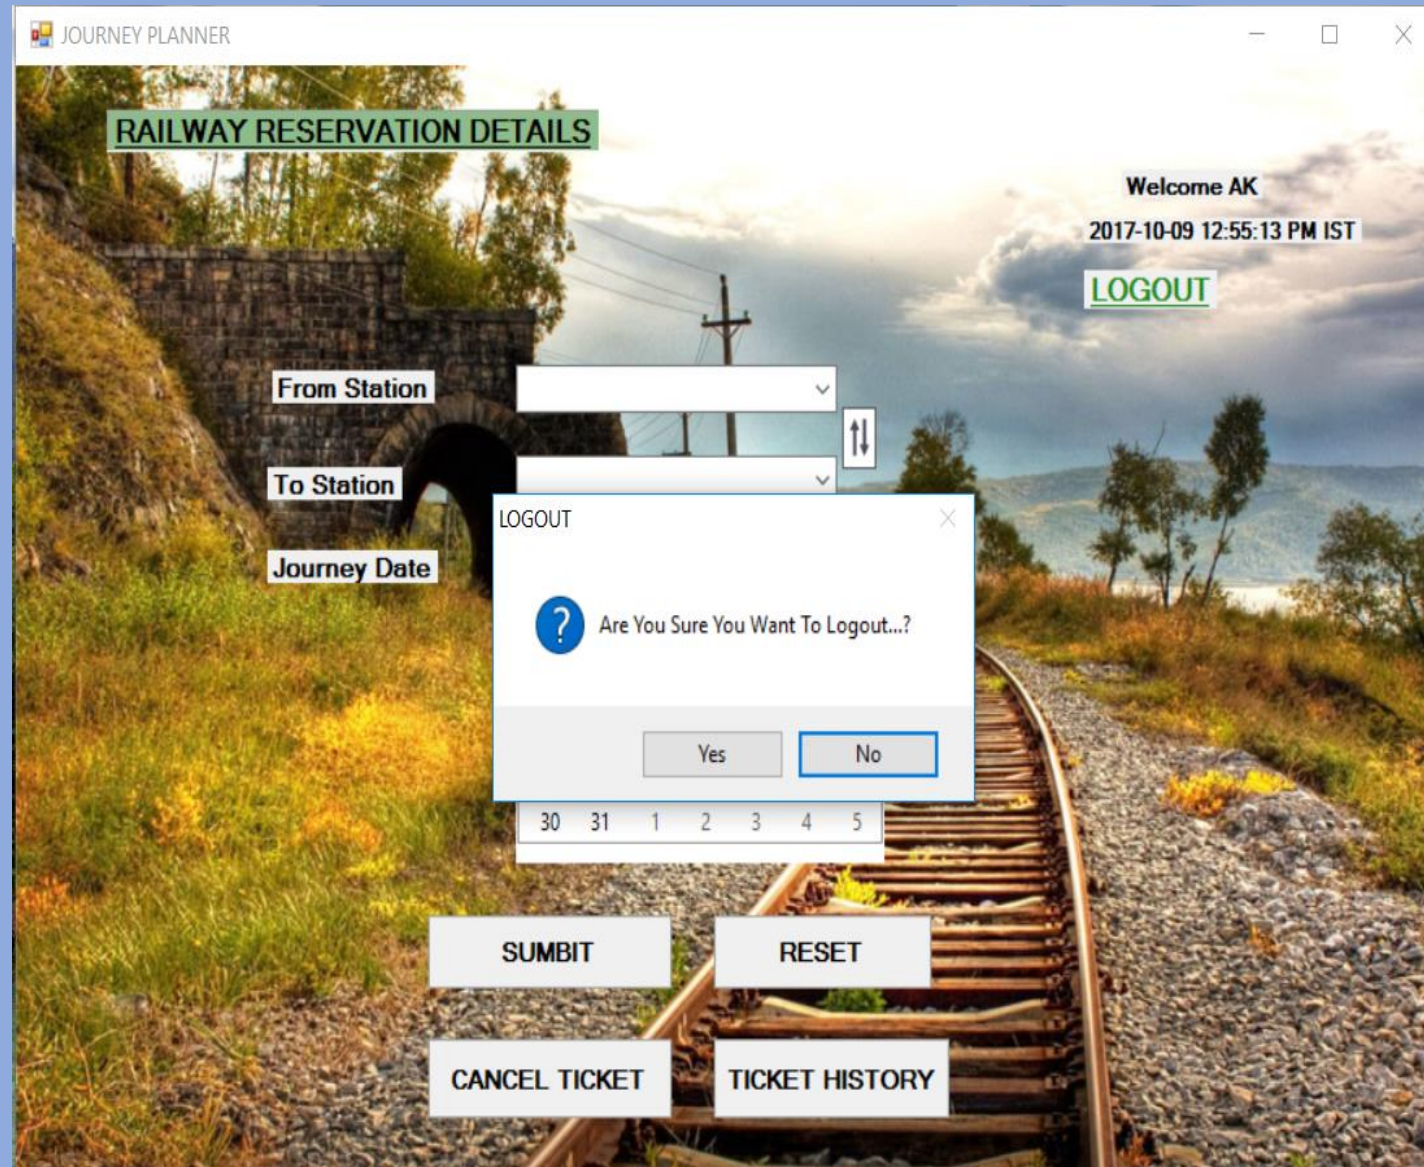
JOURNEY PLANNER

RAILWAY RESERVATION DETAILS

Welcome AK

2017-10-09 12:55:13 PM IST

LOGOUT

From Station

To Station

Journey Date

LOGOUT

Are You Sure You Want To Logout...?

Yes No

30 31 1 2 3 4 5

SUMBIT

RESET

CANCEL TICKET

TICKET HISTORY